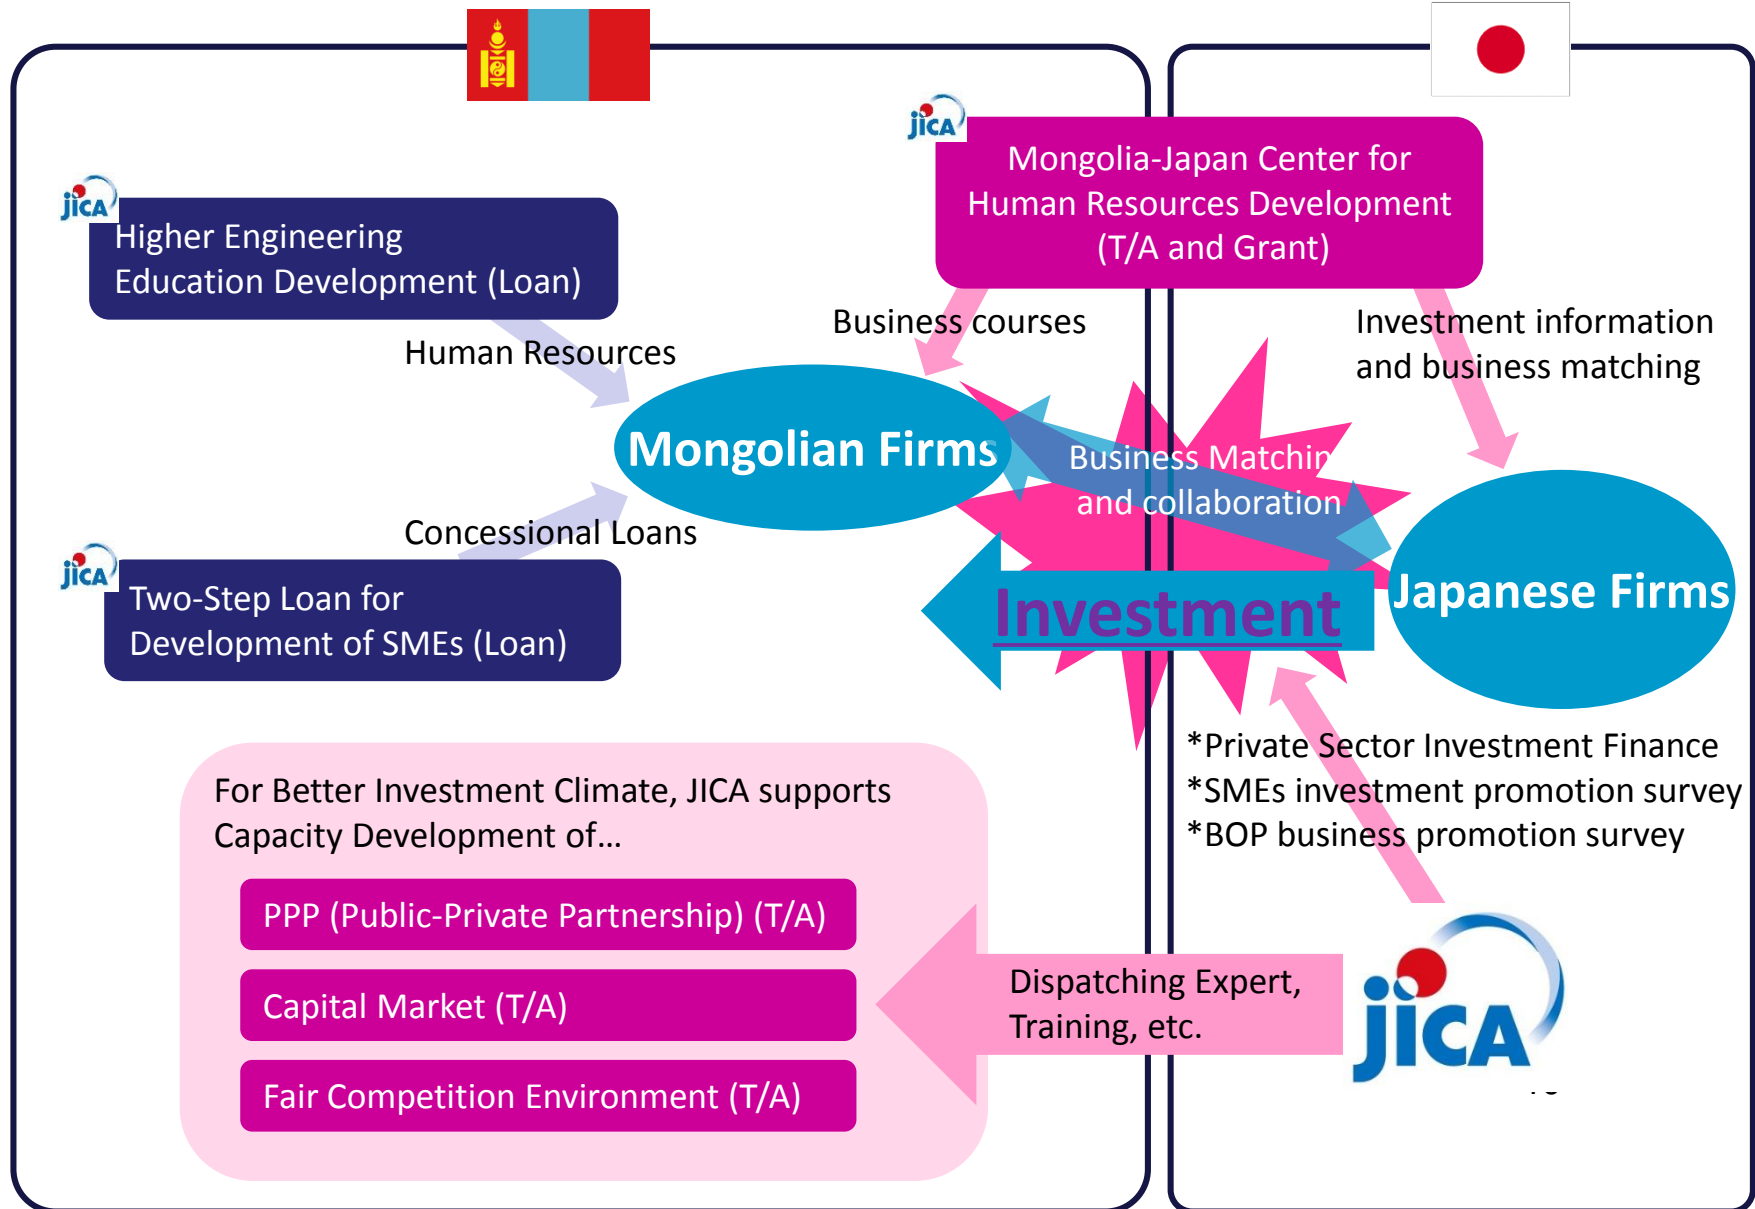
jica

Mongolia-Japan Center for Human Resources Development (T/A and Grant)

jica

Higher Engineering Education Development (Loan)

Human Resources

Business courses

Investment information and business matching

Mongolian Firms

Business Matchin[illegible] and collaboration

Japanese Firms

Concessional Loans

jica

Two-Step Loan for Development of SMEs (Loan)

Investment

*Private Sector Investment Finance
*SMEs investment promotion survey
*BOP business promotion survey

For Better Investment Climate, JICA supports Capacity Development of…

PPP (Public-Private Partnership) (T/A)

Capital Market (T/A)

Fair Competition Environment (T/A)

Dispatching Expert, Training, etc.

jica